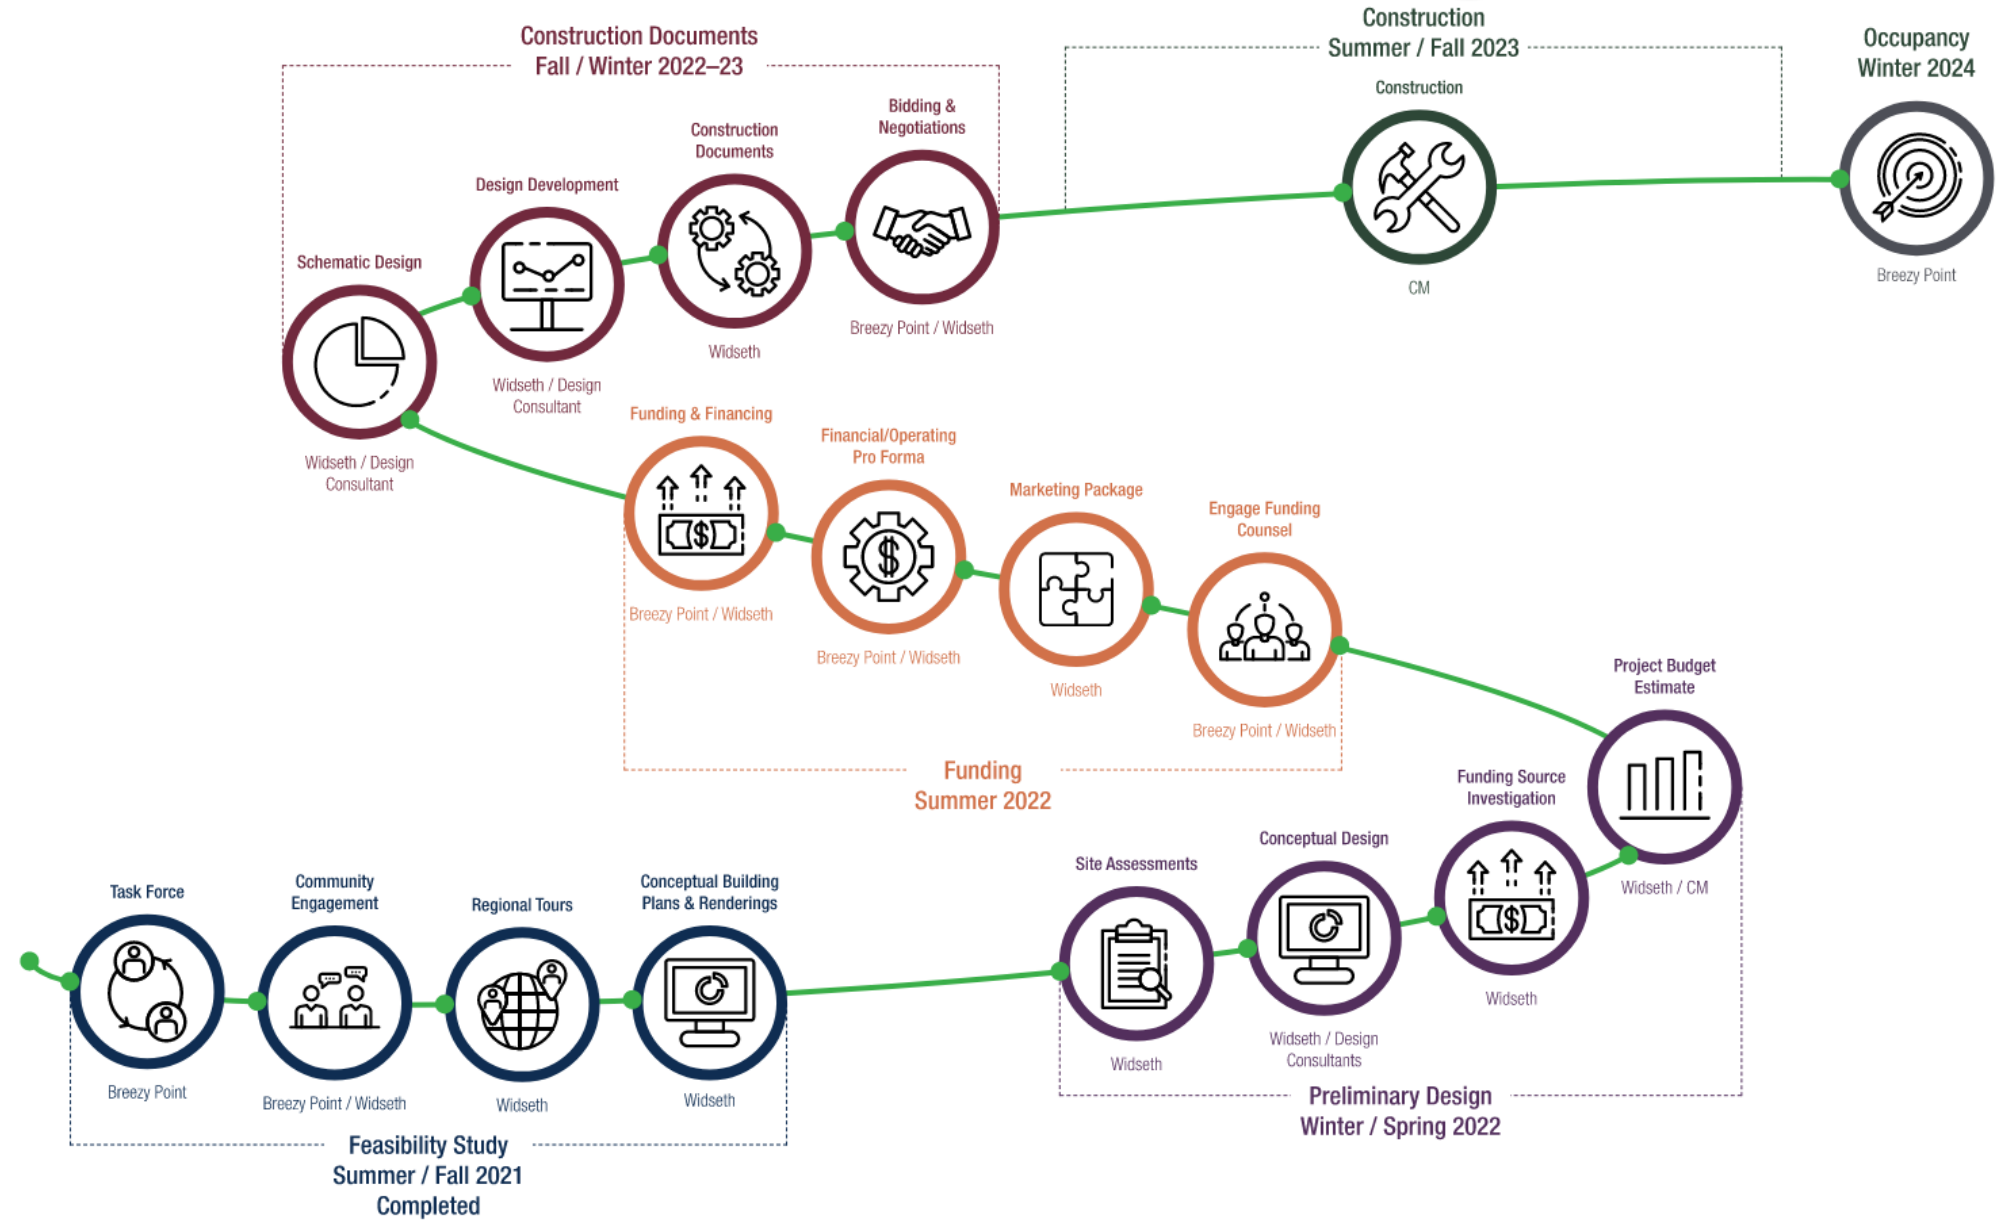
Construction Documents
Fall / Winter 2022–23

Construction
Summer / Fall 2023

Occupancy
Winter 2024

Schematic Design
Widseth / Design Consultant

Design Development
Widseth / Design Consultant

Construction Documents
Widseth

Bidding & Negotiations
Breezy Point / Widseth

Construction
CM

Breezy Point

Funding & Financing
Breezy Point / Widseth

Financial/Operating Pro Forma
Breezy Point / Widseth

Marketing Package
Widseth

Engage Funding Counsel
Breezy Point / Widseth

Funding
Summer 2022

Project Budget Estimate
Widseth / CM

Funding Source Investigation
Widseth

Conceptual Design
Widseth / Design Consultants

Site Assessments
Widseth

Preliminary Design
Winter / Spring 2022

Task Force
Breezy Point

Community Engagement
Breezy Point / Widseth

Regional Tours
Widseth

Conceptual Building Plans & Renderings
Widseth

Feasibility Study
Summer / Fall 2021
Completed